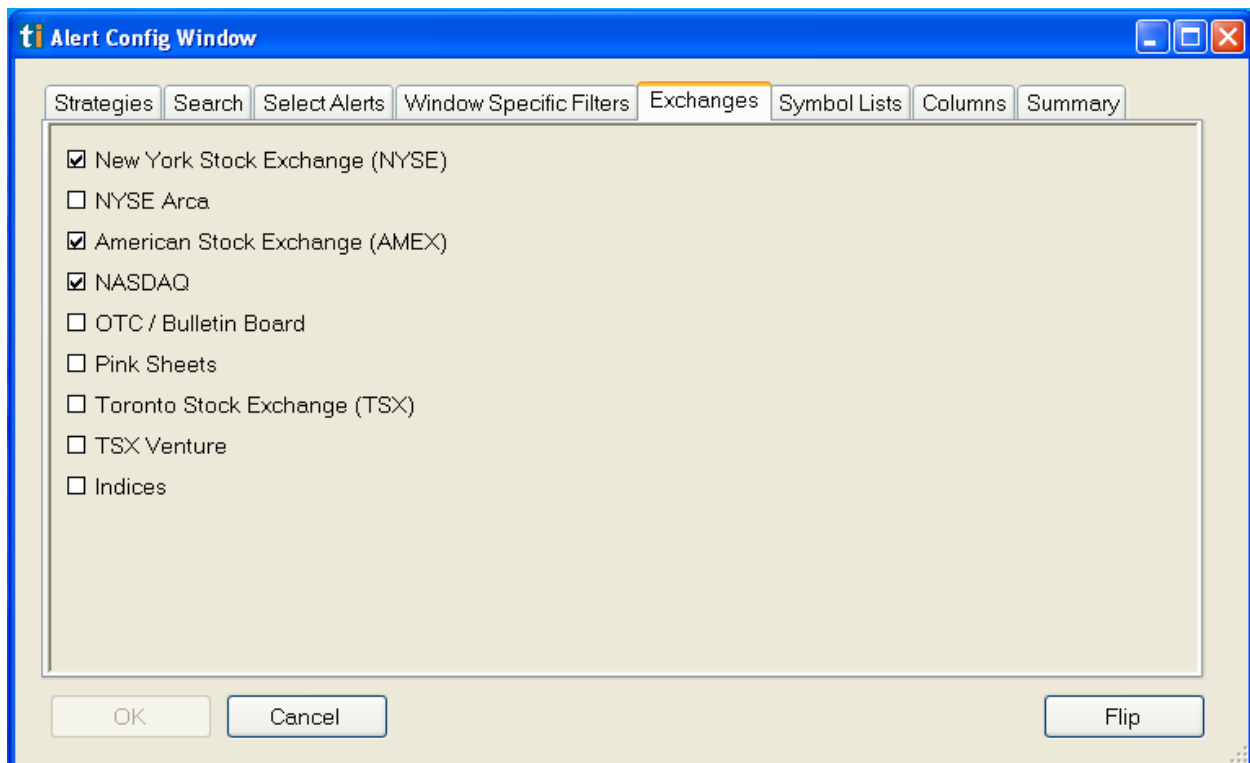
ti Alert Config Window

Strategies | Search | Select Alerts | Window Specific Filters | Exchanges | Symbol Lists | Columns | Summary

☑ New York Stock Exchange (NYSE)
☐ NYSE Arca
☑ American Stock Exchange (AMEX)
☑ NASDAQ
☐ OTC / Bulletin Board
☐ Pink Sheets
☐ Toronto Stock Exchange (TSX)
☐ TSX Venture
☐ Indices

OK
Cancel
Flip